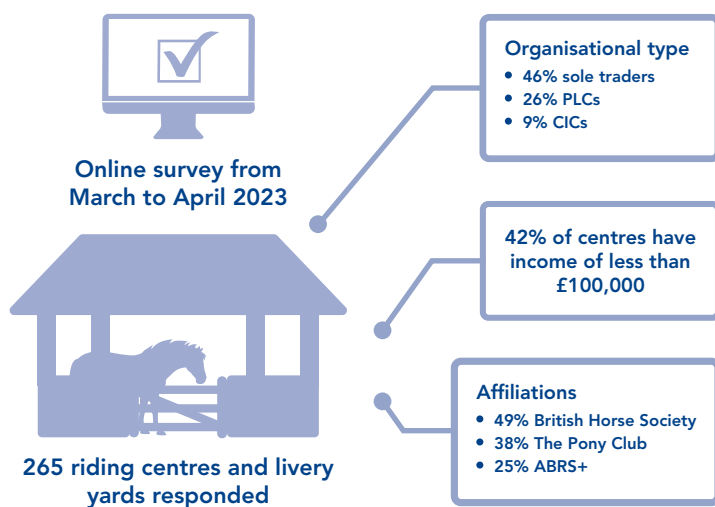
Online survey from March to April 2023

265 riding centres and livery yards responded

Organisational type
• 46% sole traders
• 26% PLCs
• 9% CICs

42% of centres have income of less than £100,000

Affiliations
• 49% British Horse Society
• 38% The Pony Club
• 25% ABRS+